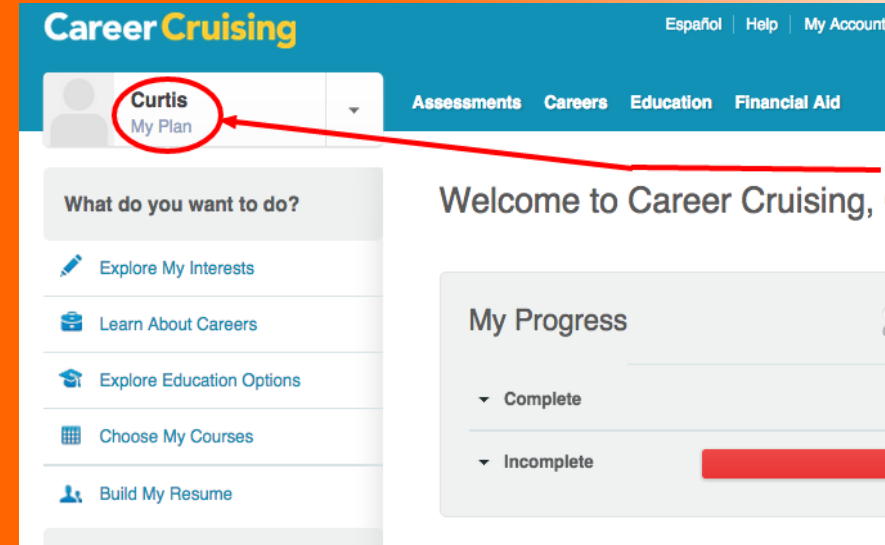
Career Cruising

Español | Help | My Account

Curtis
My Plan

Assessments Careers Education Financial Aid

What do you want to do?

Explore My Interests

Learn About Careers

Explore Education Options

Choose My Courses

Build My Resume

Welcome to Career Cruising, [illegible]

My Progress

Complete

Incomplete